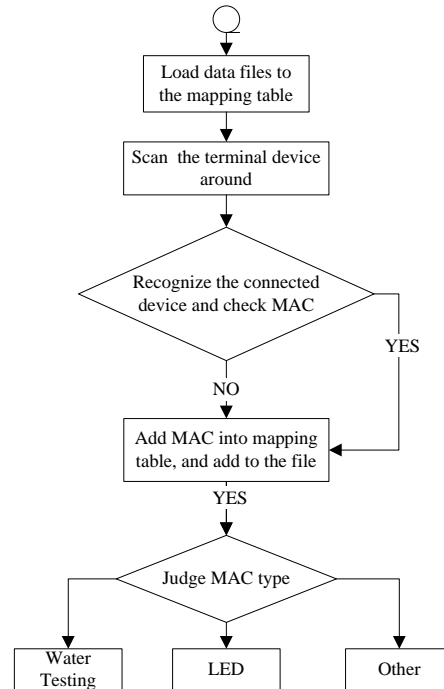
Load data files to the mapping table

Scan the terminal device around

Recognize the connected device and check MAC

YES

NO

Add MAC into mapping table, and add to the file

YES

Judge MAC type

Water Testing

LED

Other